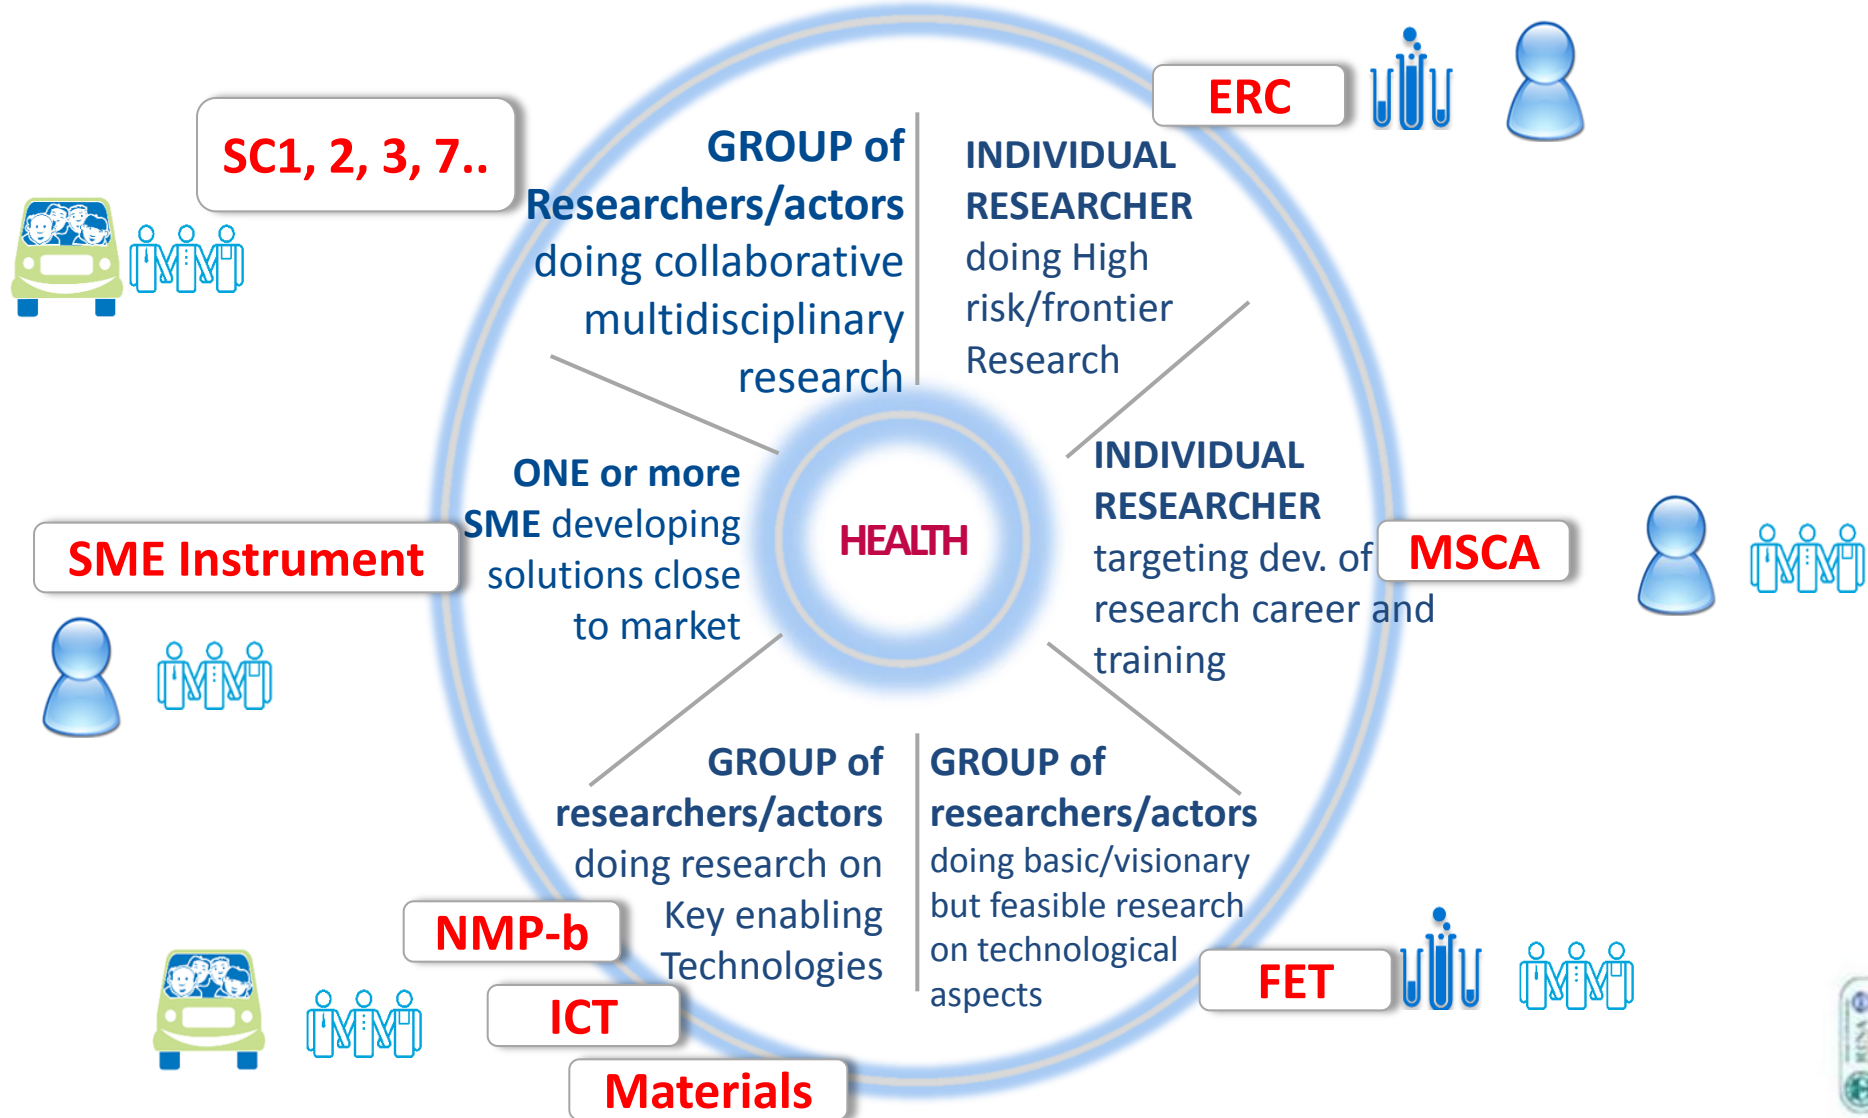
SC1, 2, 3, 7..

GROUP of Researchers/actors doing collaborative multidisciplinary research

INDIVIDUAL RESEARCHER doing High risk/frontier Research

ERC

ONE or more SME developing solutions close to market

SME Instrument

HEALTH

INDIVIDUAL RESEARCHER targeting dev. of research career and training

MSCA

GROUP of researchers/actors doing research on Key enabling Technologies

GROUP of researchers/actors doing basic/visionary but feasible research on technological aspects

NMP-b

ICT

Materials

FET